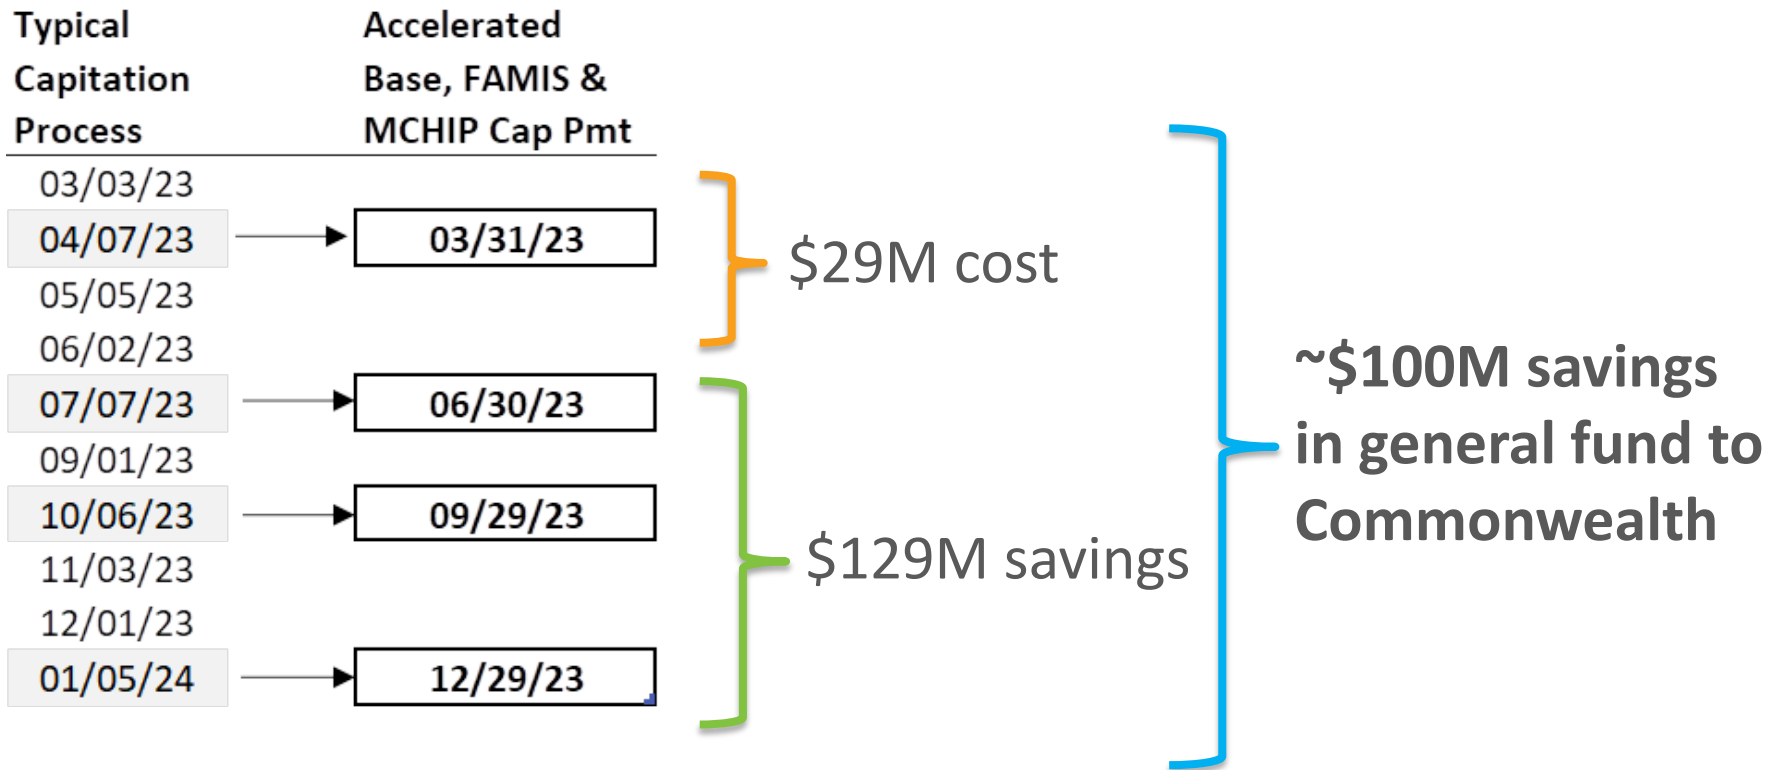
| Typical Capitation Process | Accelerated Base, FAMIS & MCHIP Cap Pmt |
|---|---|
| 03/03/23 | |
| 04/07/23 | 03/31/23 |
| 05/05/23 | |
| 06/02/23 | |
| 07/07/23 | 06/30/23 |
| 09/01/23 | |
| 10/06/23 | 09/29/23 |
| 11/03/23 | |
| 12/01/23 | |
| 01/05/24 | 12/29/23 |

$29M cost

$129M savings

~$100M savings in general fund to Commonwealth